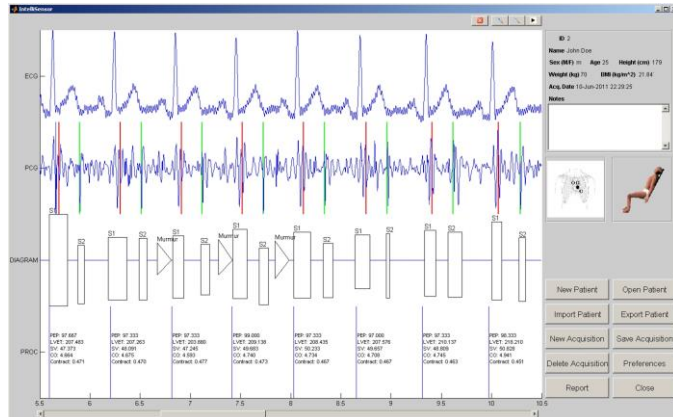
IntelliSensor

ID 2
Name John Doe
Sex (M/F) m Age 25 Height (cm) 179
Weight (kg) 70 BMI (kg/m^2) 21.84
Acq. Date 10-Jun-2011 22:29:25
Notes

ECG
PCG
DIAGRAM
PROC

S1 S2 S1 S2 Murmur S1 S2 Murmur S1 S2 Murmur S1 S2 S1 S2 S1 S2 S1 S2

PEP: 97.667
LVET: 207.463
SV: 47.373
CO: 4.664
Contract: 0.471

PEP: 97.333
LVET: 207.263
SV: 48.091
CO: 4.675
Contract: 0.470

PEP: 97.333
LVET: 203.880
SV: 47.245
CO: 4.593
Contract: 0.477

PEP: 99.000
LVET: 209.136
SV: 49.683
CO: 4.740
Contract: 0.473

PEP: 97.333
LVET: 208.435
SV: 50.233
CO: 4.734
Contract: 0.467

PEP: 97.000
LVET: 207.576
SV: 49.657
CO: 4.709
Contract: 0.467

PEP: 97.333
LVET: 210.137
SV: 48.609
CO: 4.745
Contract: 0.463

PEP: 98.333
LVET: 216.210
SV: 50.828
CO: 4.941
Contract: 0.451

5.5 6 6.5 7 7.5 8 8.5 9 9.5 10 10.5

New Patient
Open Patient
Import Patient
Export Patient
New Acquisition
Save Acquisition
Delete Acquisition
Preferences
Report
Close